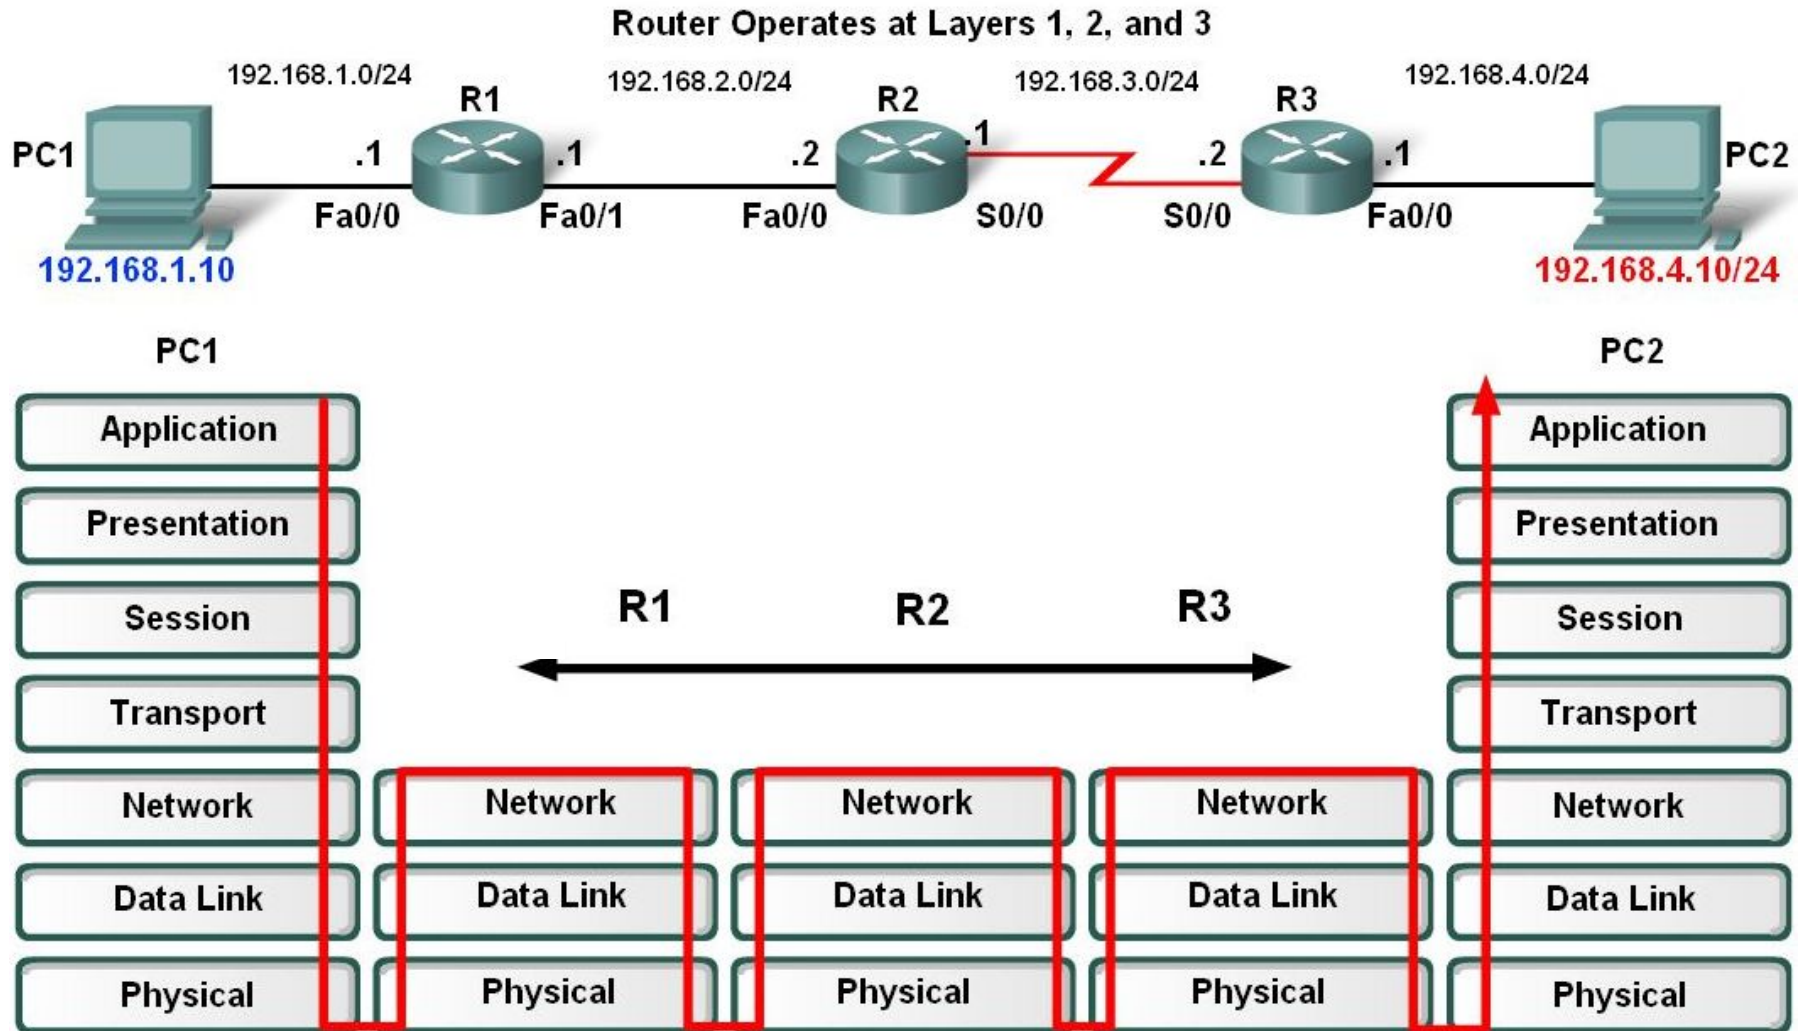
Router Operates at Layers 1, 2, and 3

192.168.1.0/24

R1

192.168.2.0/24

R2

192.168.3.0/24

R3

192.168.4.0/24

PC1

.1

.1

.2

.1

.2

.1

PC2

Fa0/0

Fa0/1

Fa0/0

S0/0

S0/0

Fa0/0

192.168.1.10

192.168.4.10/24

PC1

PC2

| Application |
|---|
| Presentation |
| Session |
| Transport |
| Network |
| Data Link |
| Physical |

R1

R2

R3

| Network |
|---|
| Data Link |
| Physical |

| Network |
|---|
| Data Link |
| Physical |

| Network |
|---|
| Data Link |
| Physical |

| Application |
|---|
| Presentation |
| Session |
| Transport |
| Network |
| Data Link |
| Physical |